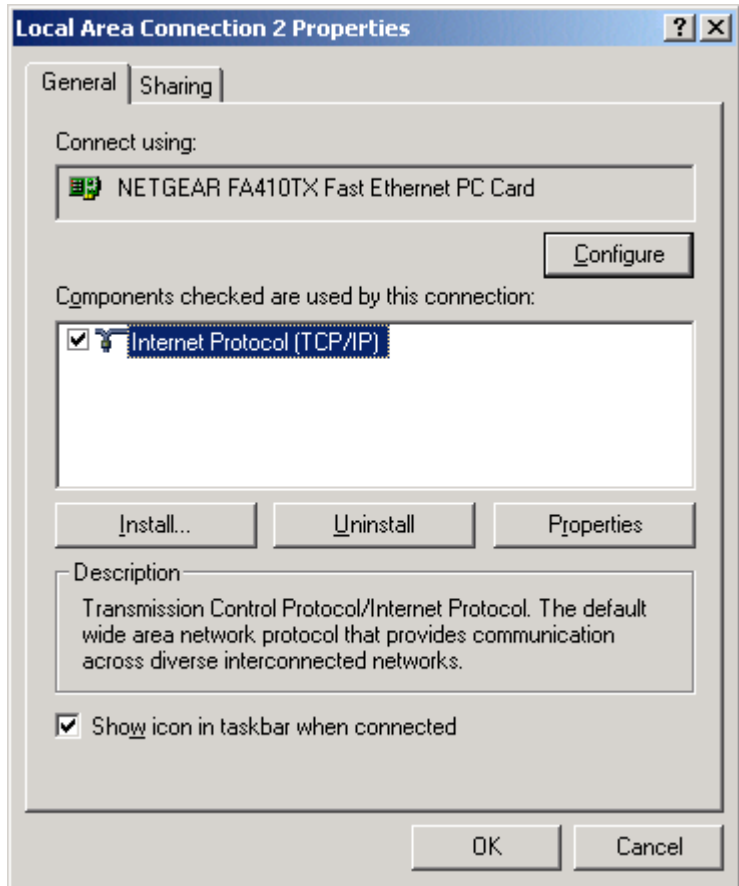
Local Area Connection 2 Properties

?

General

Sharing

Connect using:

NETGEAR FA410TX Fast Ethernet PC Card

Configure

Components checked are used by this connection:

Internet Protocol (TCP/IP)

Install...

Uninstall

Properties

Description

Transmission Control Protocol/Internet Protocol. The default wide area network protocol that provides communication across diverse interconnected networks.

Show icon in taskbar when connected

OK

Cancel